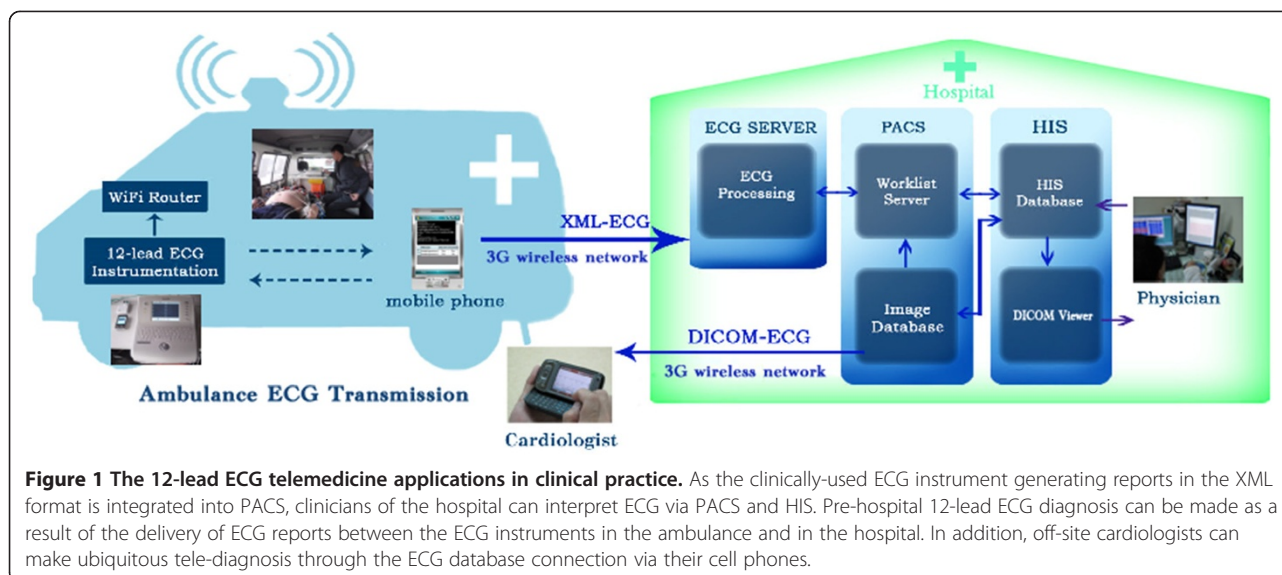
WiFi Router

12-lead ECG Instrumentation

mobile phone

XML-ECG

3G wireless network

Ambulance ECG Transmission

Hospital

ECG SERVER

ECG Processing

PACS

Worklist Server

Image Database

HIS

HIS Database

DICOM Viewer

Physician

DICOM-ECG

3G wireless network

Cardiologist

**Figure 1 The 12-lead ECG telemedicine applications in clinical practice.** As the clinically-used ECG instrument generating reports in the XML format is integrated into PACS, clinicians of the hospital can interpret ECG via PACS and HIS. Pre-hospital 12-lead ECG diagnosis can be made as a result of the delivery of ECG reports between the ECG instruments in the ambulance and in the hospital. In addition, off-site cardiologists can make ubiquitous tele-diagnosis through the ECG database connection via their cell phones.